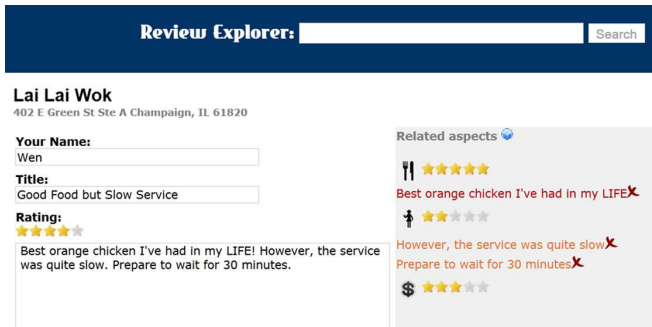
Review Explorer:

Search

Lai Lai Wok
402 E Green St Ste A Champaign, IL 61820

Your Name:
Wen

Title:
Good Food but Slow Service

Rating:

Best orange chicken I've had in my LIFE! However, the service was quite slow. Prepare to wait for 30 minutes.

Related aspects

Best orange chicken I've had in my LIFE

However, the service was quite slow

Prepare to wait for 30 minutes